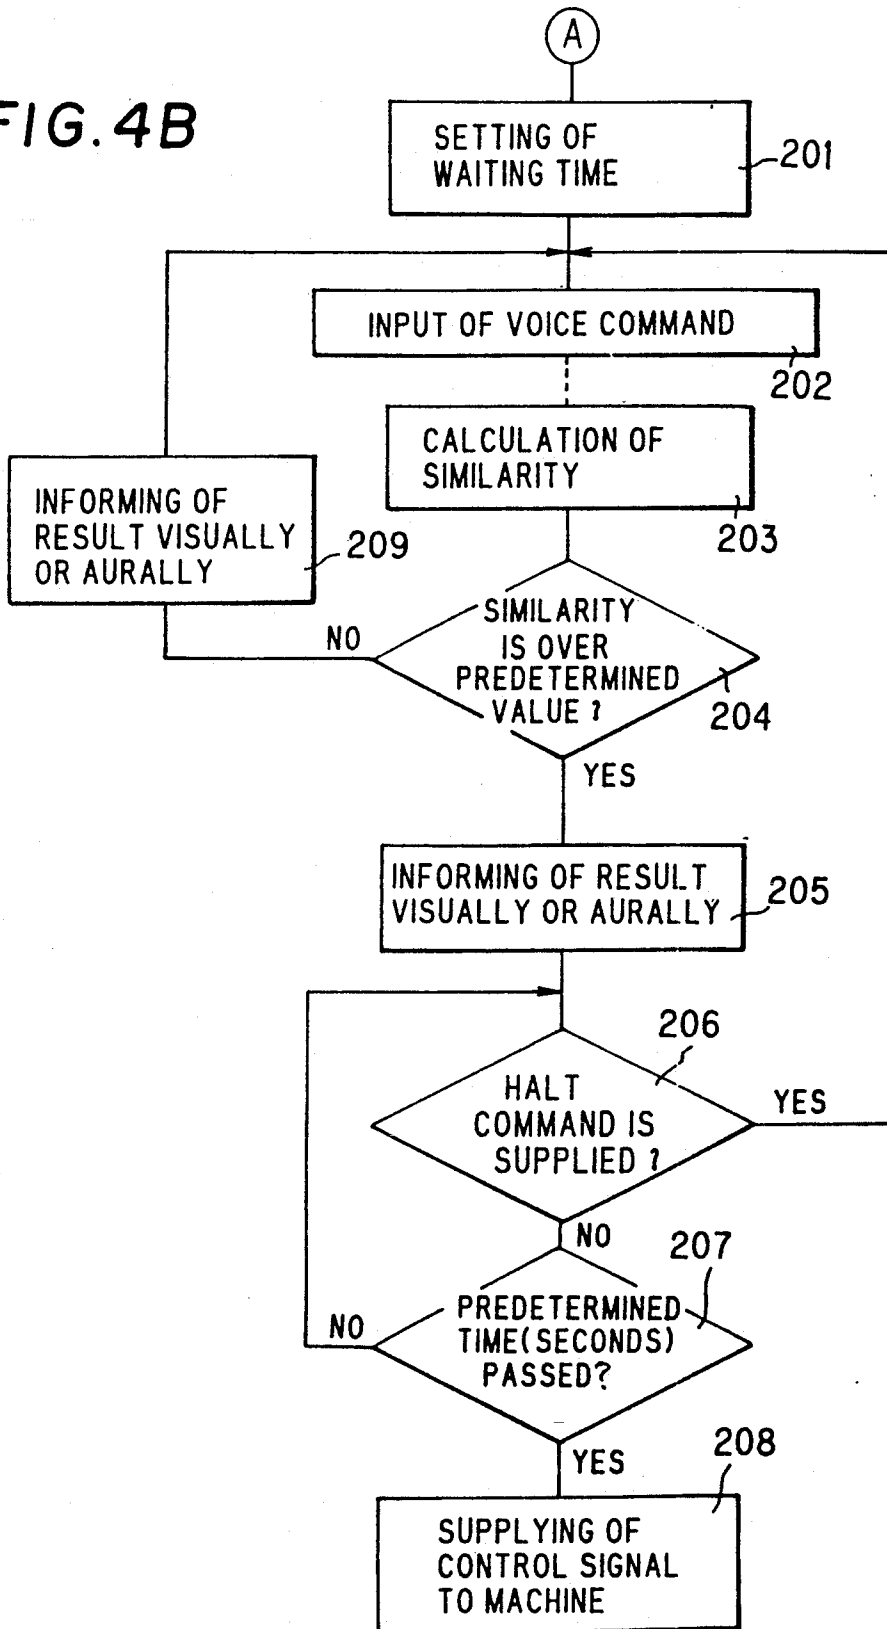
FIG.4B

A

SETTING OF WAITING TIME

201

INPUT OF VOICE COMMAND

202

CALCULATION OF SIMILARITY

203

INFORMING OF RESULT VISUALLY OR AURALLY

209

SIMILARITY IS OVER PREDETERMINED VALUE ?

204

NO

YES

INFORMING OF RESULT VISUALLY OR AURALLY

205

206

HALT COMMAND IS SUPPLIED ?

YES

NO

207

PREDETERMINED TIME(SECONDS) PASSED?

NO

YES

208

SUPPLYING OF CONTROL SIGNAL TO MACHINE